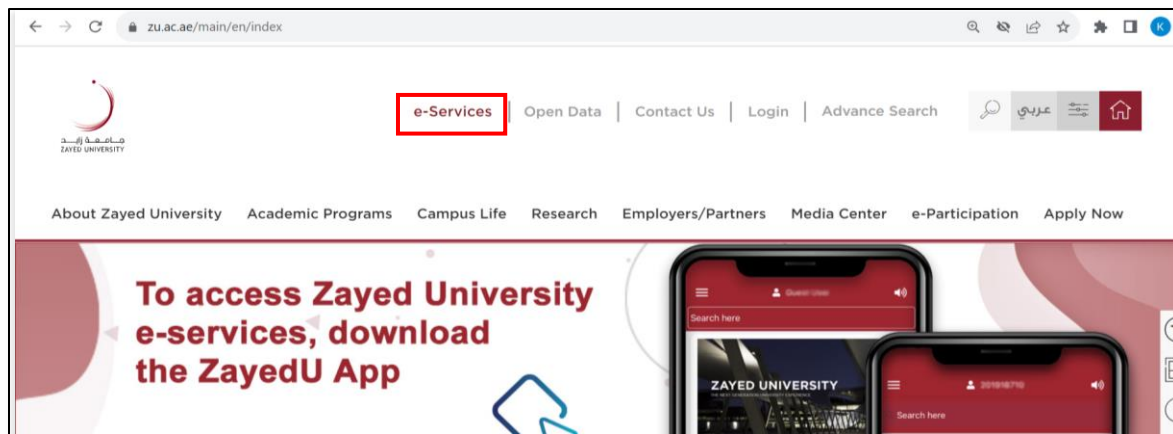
zu.ac.ae/main/en/index

جامعة زايد
ZAYED UNIVERSITY

e-Services | Open Data | Contact Us | Login | Advance Search

عربي

About Zayed University   Academic Programs   Campus Life   Research   Employers/Partners   Media Center   e-Participation   Apply Now

To access Zayed University e-services, download the ZayedU App

Guest User

Search here

ZAYED UNIVERSITY

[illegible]

201918710

Search here